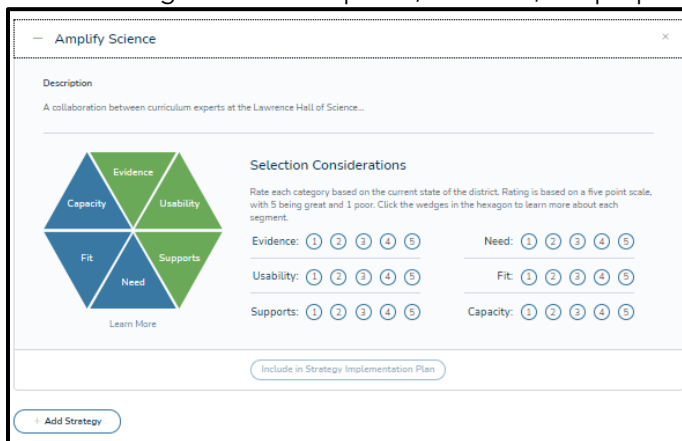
— Amplify Science

×

Description

A collaboration between curriculum experts at the Lawrence Hall of Science...

Evidence

Capacity

Usability

Fit

Supports

Need

Learn More

Selection Considerations

Rate each category based on the current state of the district. Rating is based on a five point scale, with 5 being great and 1 poor. Click the wedges in the hexagon to learn more about each segment.

Evidence: 1 2 3 4 5

Need: 1 2 3 4 5

Usability: 1 2 3 4 5

Fit: 1 2 3 4 5

Supports: 1 2 3 4 5

Capacity: 1 2 3 4 5

Include in Strategy Implementation Plan

+ Add Strategy